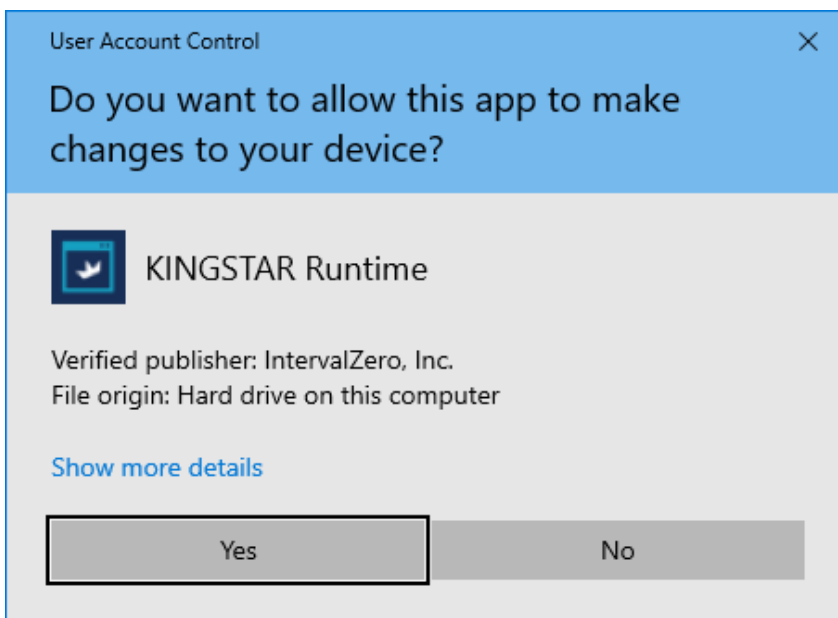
User Account Control

×

Do you want to allow this app to make changes to your device?

KINGSTAR Runtime

Verified publisher: IntervalZero, Inc.
File origin: Hard drive on this computer

Show more details

Yes

No